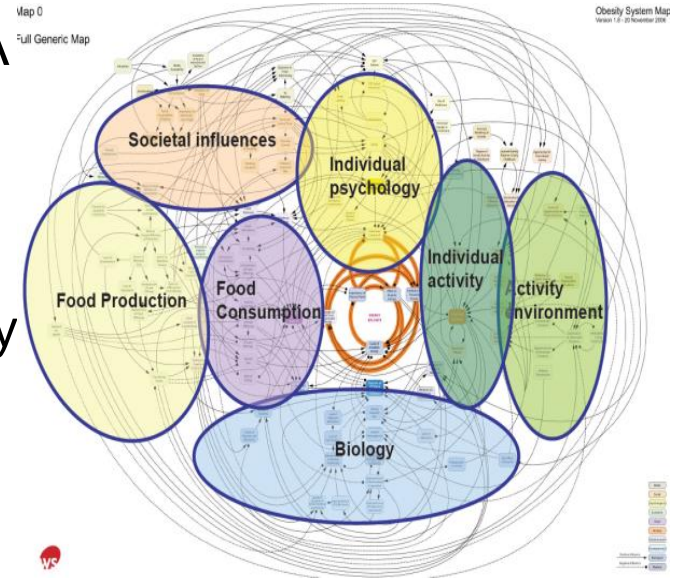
Map 0

Full Generic Map

Obesity System Map
Version 1.0 - 20 November 2006

Societal influences

Individual psychology

Food Production

Food Consumption

Individual activity

Activity environment

Biology